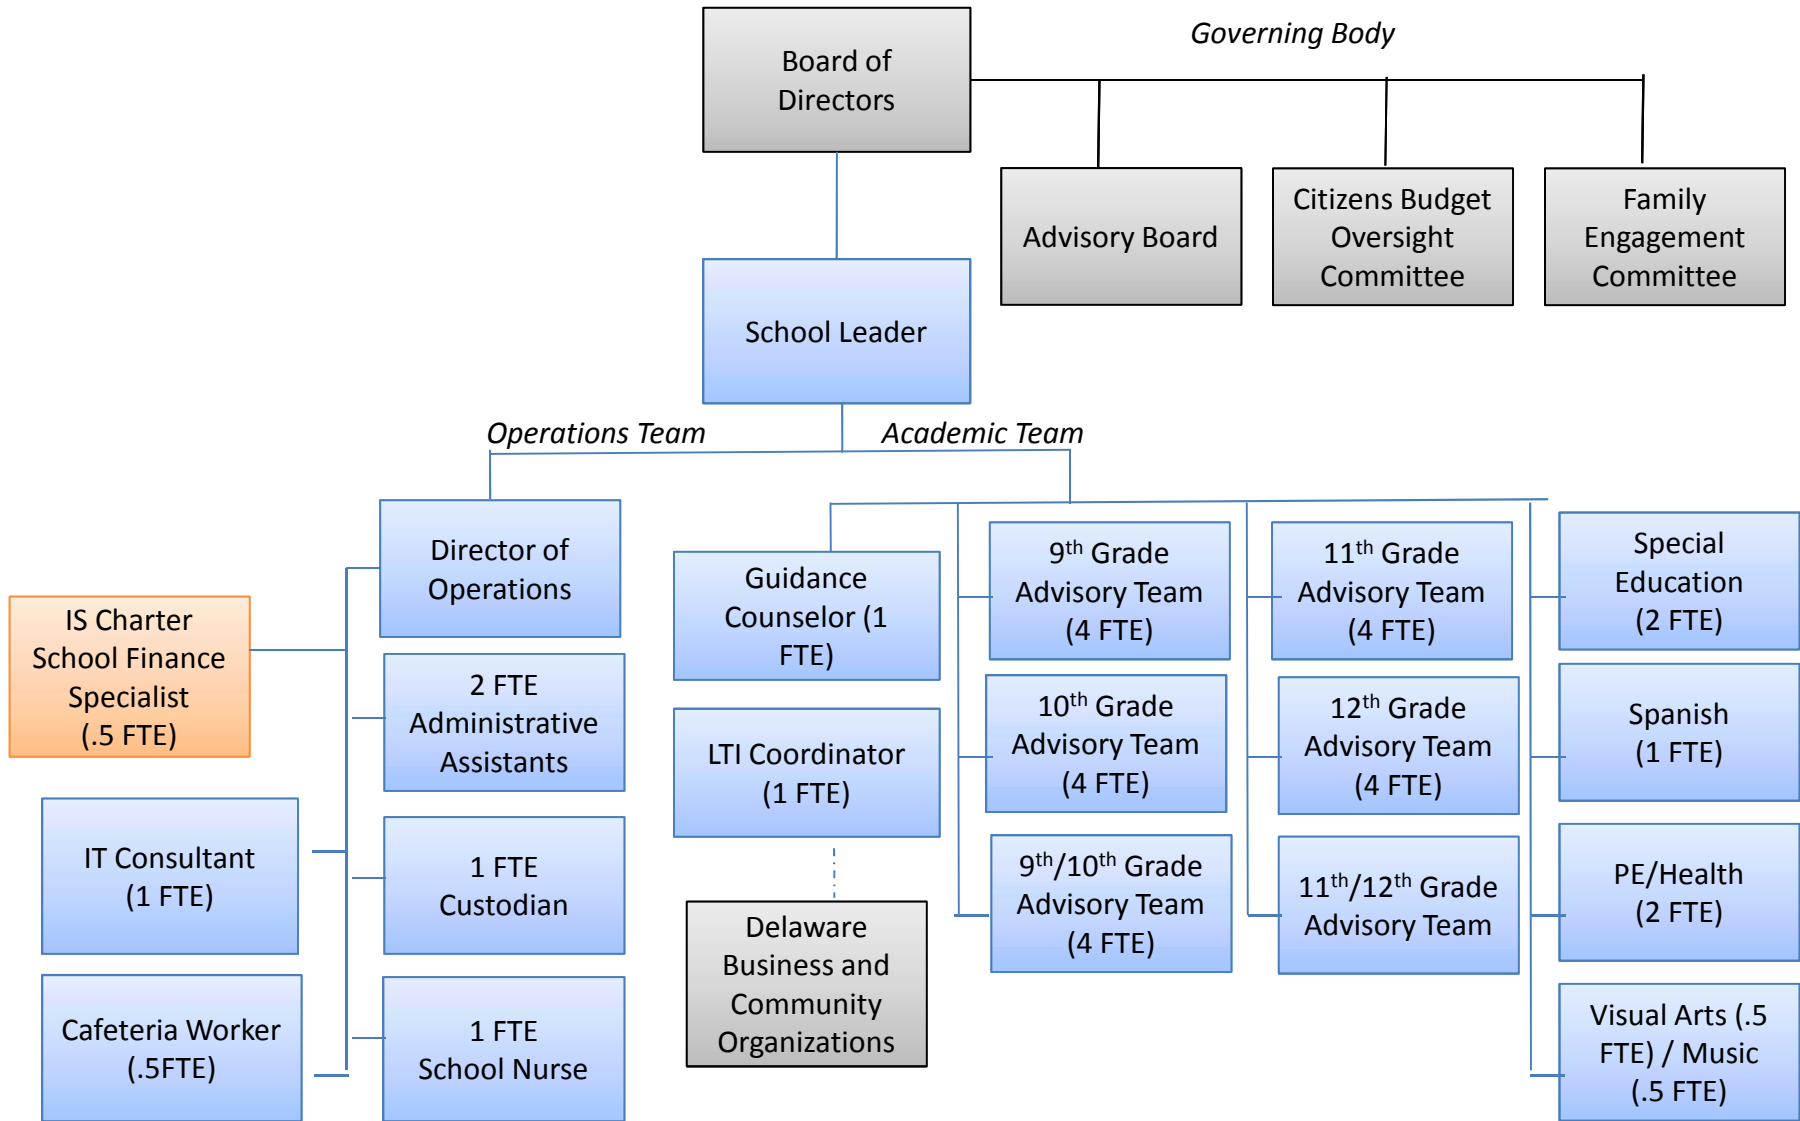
Board of Directors

Governing Body

Advisory Board

Citizens Budget Oversight Committee

Family Engagement Committee

School Leader

Operations Team

Academic Team

Director of Operations

IS Charter School Finance Specialist (.5 FTE)

2 FTE Administrative Assistants

IT Consultant (1 FTE)

1 FTE Custodian

Cafeteria Worker (.5FTE)

1 FTE School Nurse

Guidance Counselor (1 FTE)

LTI Coordinator (1 FTE)

Delaware Business and Community Organizations

$9^{th}$ Grade Advisory Team (4 FTE)

$10^{th}$ Grade Advisory Team (4 FTE)

$9^{th}/10^{th}$ Grade Advisory Team (4 FTE)

$11^{th}$ Grade Advisory Team (4 FTE)

$12^{th}$ Grade Advisory Team (4 FTE)

$11^{th}/12^{th}$ Grade Advisory Team

Special Education (2 FTE)

Spanish (1 FTE)

PE/Health (2 FTE)

Visual Arts (.5 FTE) / Music (.5 FTE)